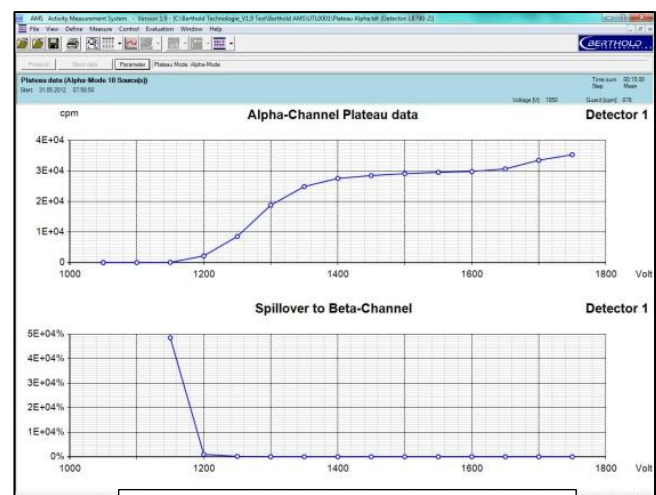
AMS Activity Measurement System - Version 3.9 - [C:\Berthold Technologie_V1.9 Test\Berthold AMS\UTL0001\Plateau Alpha.txt (Detector LB790-2)]

File View Define Measure Control Evaluation Window Help

BERTHOLD

Protocol Store data Parameter Plateau Mode: Alpha-Mode

Plateau data (Alpha-Mode 10 Source(s))

Start 31.05.2012 07:58:50

Time sum 00:15:00

Step Mean

Voltage [V] 1050

Guard [cpm] 878

cpm

Alpha-Channel Plateau data

Detector 1

4E+04

3E+04

2E+04

1E+04

0

1000

1200

1400

1600

1800

Volt

Spillover to Beta-Channel

Detector 1

5E+04%

4E+04%

3E+04%

2E+04%

1E+04%

0%

1000

1200

1400

1600

1800

Volt